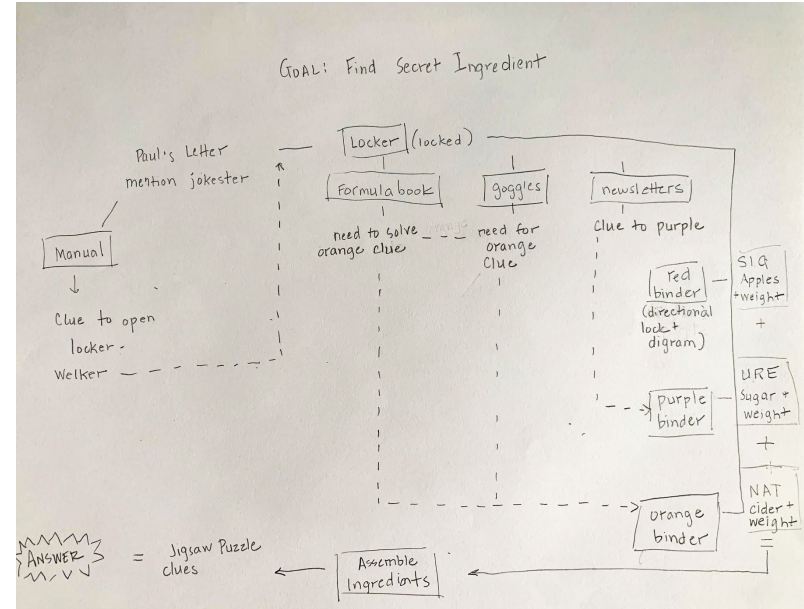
GOAL: Find Secret Ingredient

Locker (locked)

Paul's Letter mention jokester

Formula book

goggles

newsletters

Manual

need to solve orange clue

need for orange Clue

Clue to purple

Clue to open locker - Welker

red binder (directional lock + digram)

SIG Apples + weight

+

purple binder

URE Sugar + weight

+

orange binder

NAT cider + weight

=

ANSWER = Jigsaw Puzzle clues

Assemble Ingredients